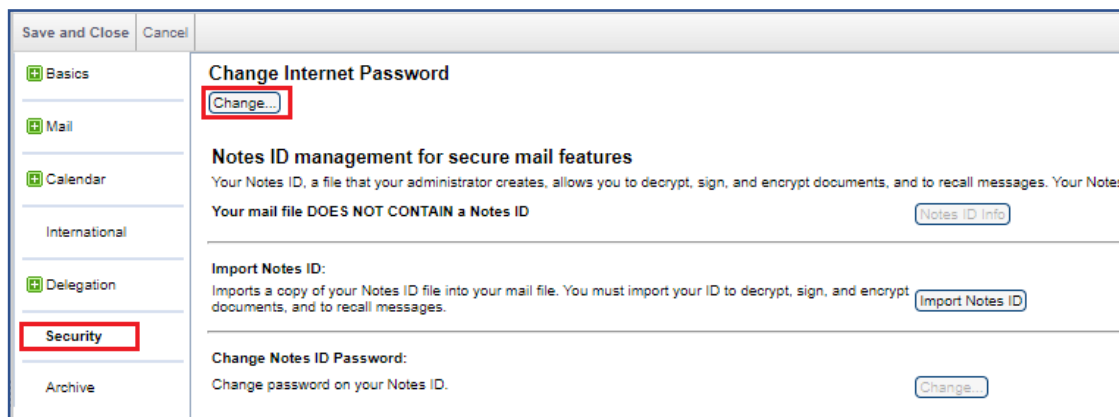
Save and Close | Cancel

Basics

Mail

Calendar

International

Delegation

Security

Archive

Change Internet Password

Change...

Notes ID management for secure mail features

Your Notes ID, a file that your administrator creates, allows you to decrypt, sign, and encrypt documents, and to recall messages. Your Notes

Your mail file DOES NOT CONTAIN a Notes ID

Notes ID Info

Import Notes ID:

Imports a copy of your Notes ID file into your mail file. You must import your ID to decrypt, sign, and encrypt documents, and to recall messages.

Import Notes ID

Change Notes ID Password:

Change password on your Notes ID.

Change...